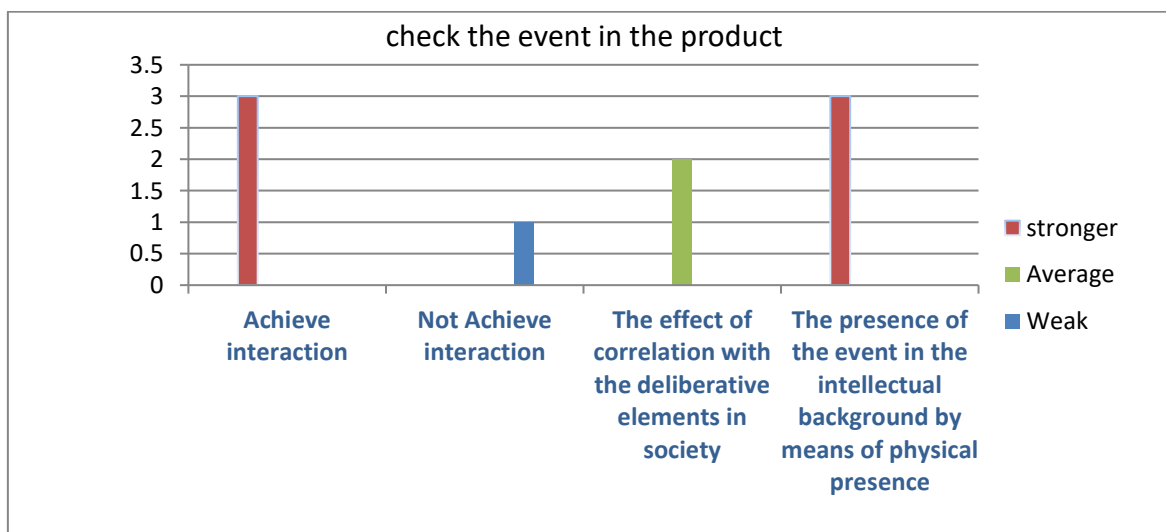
check the event in the product

3.5
3
2.5
2
1.5
1
0.5
0

Achieve interaction

Not Achieve interaction

The effect of correlation with the deliberative elements in society

The presence of the event in the intellectual background by means of physical presence

stronger
Average
Weak